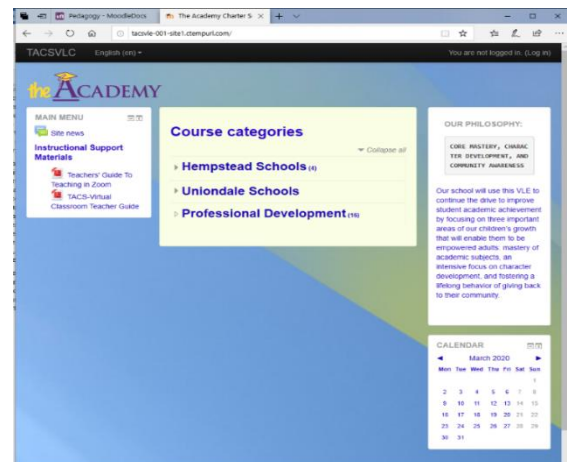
Pedagogy - MoodleDocs
The Academy Charter S

tacsvlc-001-site1.ctempurl.com/

TACSVLC English (en) ▾

You are not logged in. (Log in)

the ACADEMY

MAIN MENU

Site news

Instructional Support Materials

Teachers' Guide To Teaching in Zoom

TACS-Virtual Classroom Teacher Guide

Course categories

▾ Collapse all

▸ Hempstead Schools (4)

▸ Uniondale Schools

▸ Professional Development (16)

OUR PHILOSOPHY:

CORE MASTERY, CHARACTER DEVELOPMENT, AND COMMUNITY AWARENESS

Our school will use this VLE to continue the drive to improve student academic achievement by focusing on three important areas of our children's growth that will enable them to be empowered adults: mastery of academic subjects, an intensive focus on character development, and fostering a lifelong behavior of giving back to their community.

CALENDAR

◄ March 2020 ►

| Mon | Tue | Wed | Thu | Fri | Sat | Sun |
|---|---|---|---|---|---|---|
| | | | | | | 1 |
| 2 | 3 | 4 | 5 | 6 | 7 | 8 |
| 9 | 10 | 11 | 12 | 13 | 14 | 15 |
| 16 | 17 | 18 | 19 | 20 | 21 | 22 |
| 23 | 24 | 25 | 26 | 27 | 28 | 29 |
| 30 | 31 | | | | | |